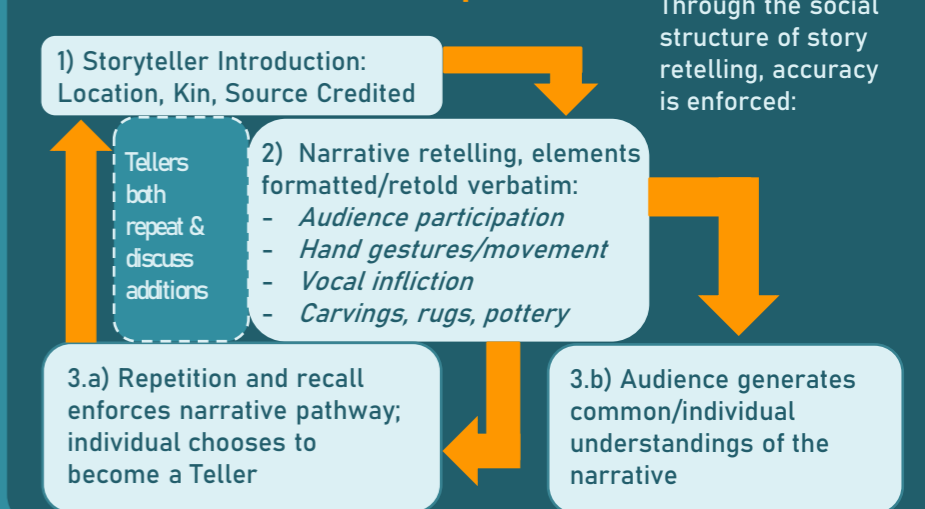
Through the social structure of story retelling, accuracy is enforced:

1) Storyteller Introduction: Location, Kin, Source Credited

Tellers both repeat & discuss additions

2) Narrative retelling, elements formatted/retold verbatim:
- *Audience participation*
- *Hand gestures/movement*
- *Vocal infliction*
- *Carvings, rugs, pottery*

3.a) Repetition and recall enforces narrative pathway; individual chooses to become a Teller

3.b) Audience generates common/individual understandings of the narrative